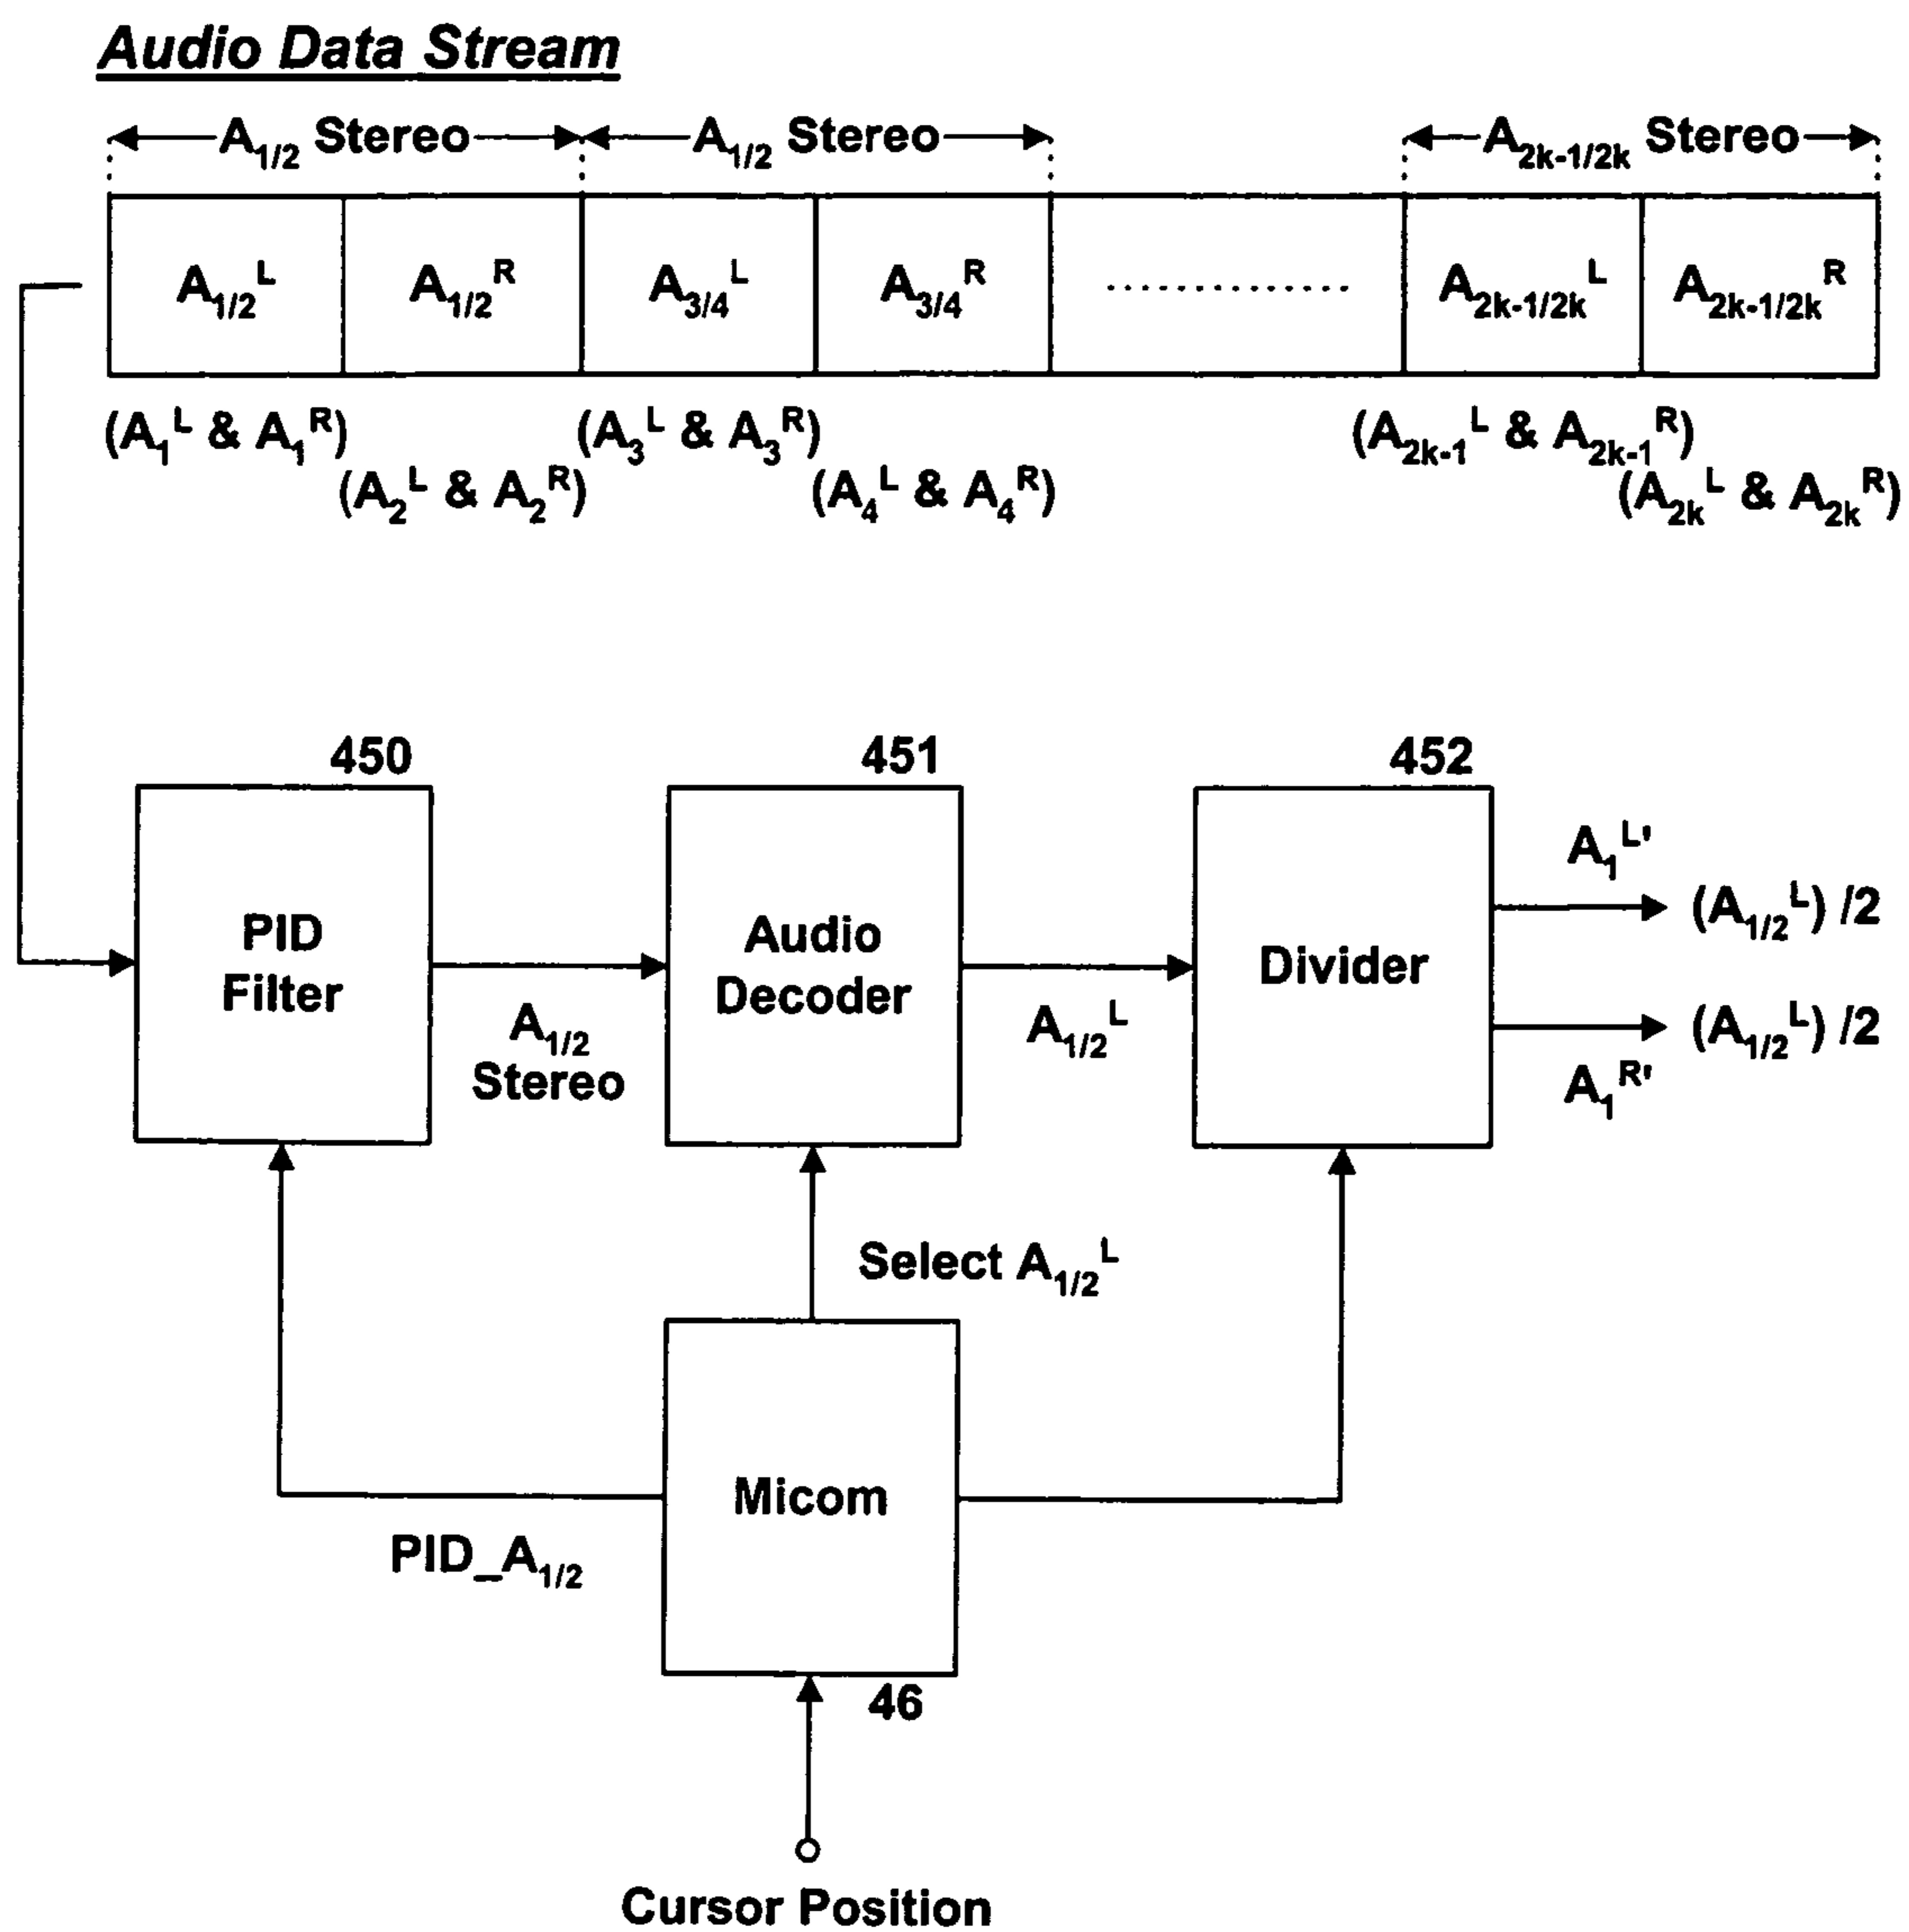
Audio Data Stream

$A_{1/2}$ Stereo $A_{1/2}$ Stereo $A_{2k-1/2k}$ Stereo

| $A_{1/2}^{L}$ | $A_{1/2}^{R}$ | $A_{3/4}^{L}$ | $A_{3/4}^{R}$ | ............. | $A_{2k-1/2k}^{L}$ | $A_{2k-1/2k}^{R}$ |
|---|---|---|---|---|---|---|

$(A_1^L$ & $A_1^R)$ $(A_2^L$ & $A_2^R)$ $(A_3^L$ & $A_3^R)$ $(A_4^L$ & $A_4^R)$ $(A_{2k-1}^L$ & $A_{2k-1}^R)$ $(A_{2k}^L$ & $A_{2k}^R)$

450
PID Filter

451
Audio Decoder

452
Divider

$A_{1/2}$ Stereo

$A_{1/2}^L$

$A_1^{L'}$
$(A_{1/2}^L)$ /2

$(A_{1/2}^L)$ /2
$A_1^{R'}$

Select $A_{1/2}^L$

Micom

PID_$A_{1/2}$

46

Cursor Position